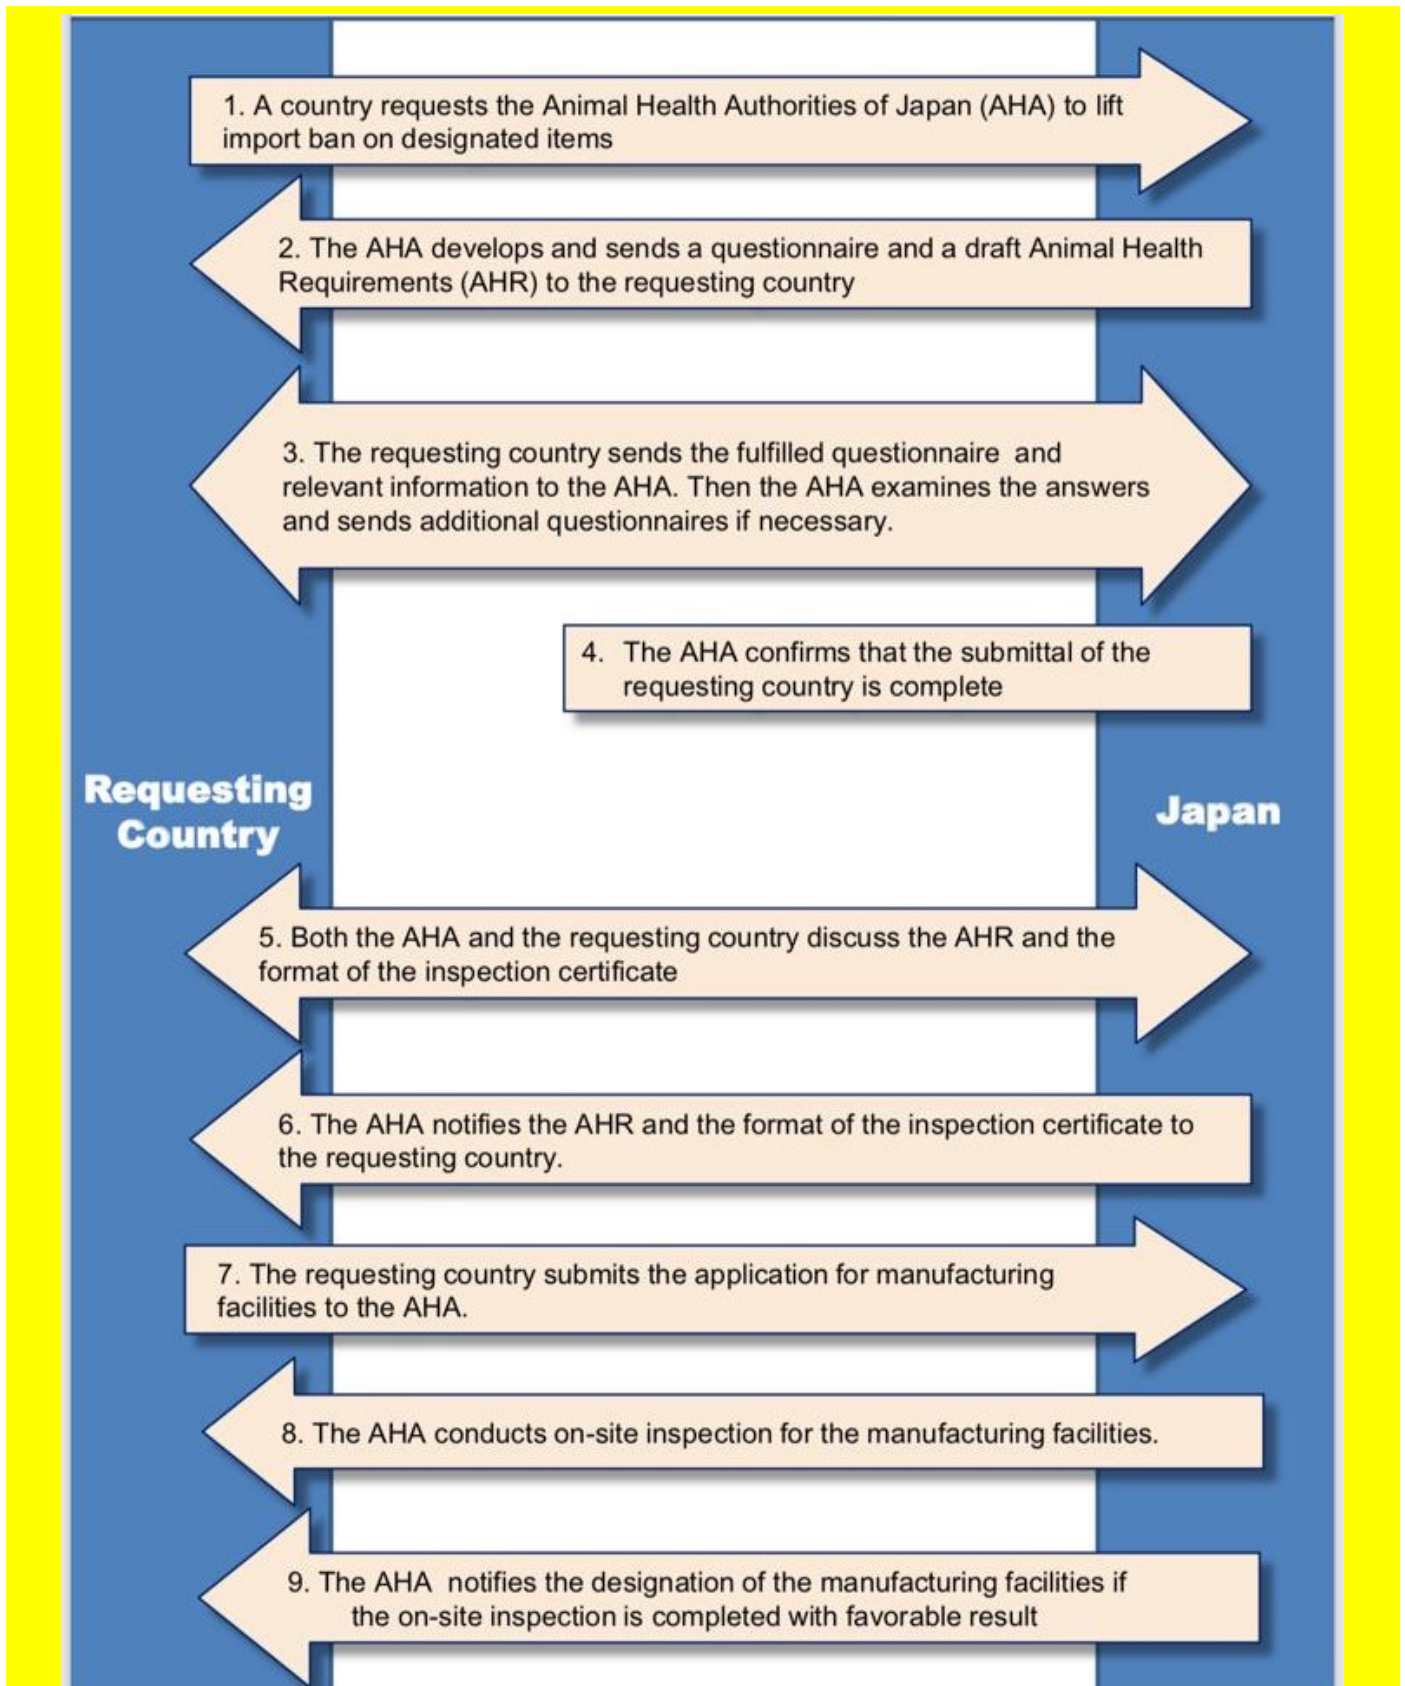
1. A country requests the Animal Health Authorities of Japan (AHA) to lift import ban on designated items

2. The AHA develops and sends a questionnaire and a draft Animal Health Requirements (AHR) to the requesting country

3. The requesting country sends the fulfilled questionnaire and relevant information to the AHA. Then the AHA examines the answers and sends additional questionnaires if necessary.

4. The AHA confirms that the submittal of the requesting country is complete

Requesting Country

Japan

5. Both the AHA and the requesting country discuss the AHR and the format of the inspection certificate

6. The AHA notifies the AHR and the format of the inspection certificate to the requesting country.

7. The requesting country submits the application for manufacturing facilities to the AHA.

8. The AHA conducts on-site inspection for the manufacturing facilities.

9. The AHA notifies the designation of the manufacturing facilities if the on-site inspection is completed with favorable result